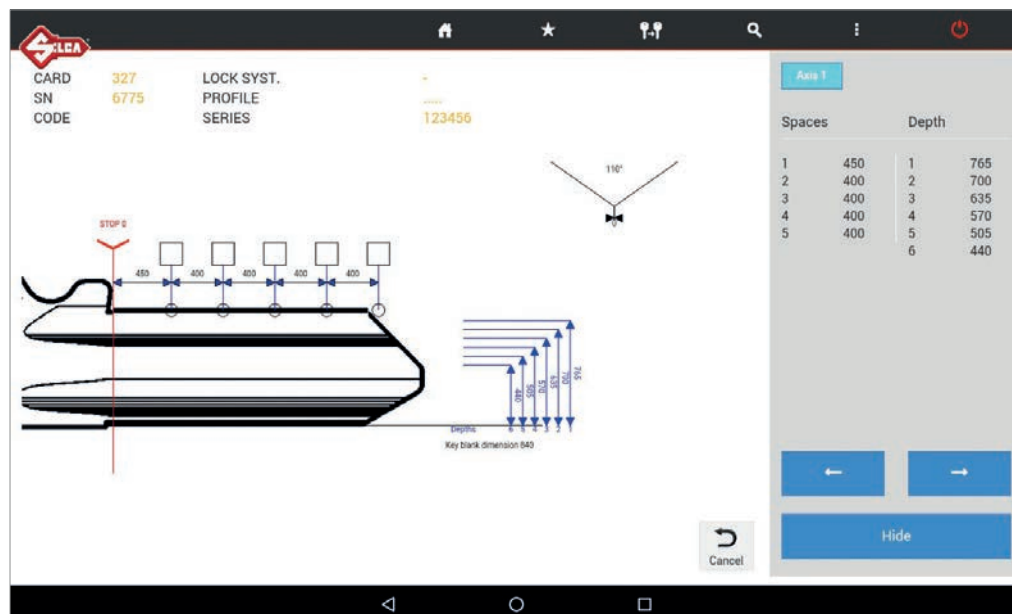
SILCA

CARD 327
SN 6775
CODE

LOCK SYST. -
PROFILE .....
SERIES 123456

110°

STOP 0

450 400 400 400 400

440 505 570 635 700 765

Depths
Key blank dimension 840

Axis 1

| Spaces | | Depth | |
|---|---|---|---|
| 1 | 450 | 1 | 765 |
| 2 | 400 | 2 | 700 |
| 3 | 400 | 3 | 635 |
| 4 | 400 | 4 | 570 |
| 5 | 400 | 5 | 505 |
| | | 6 | 440 |

←
→

Hide

Cancel